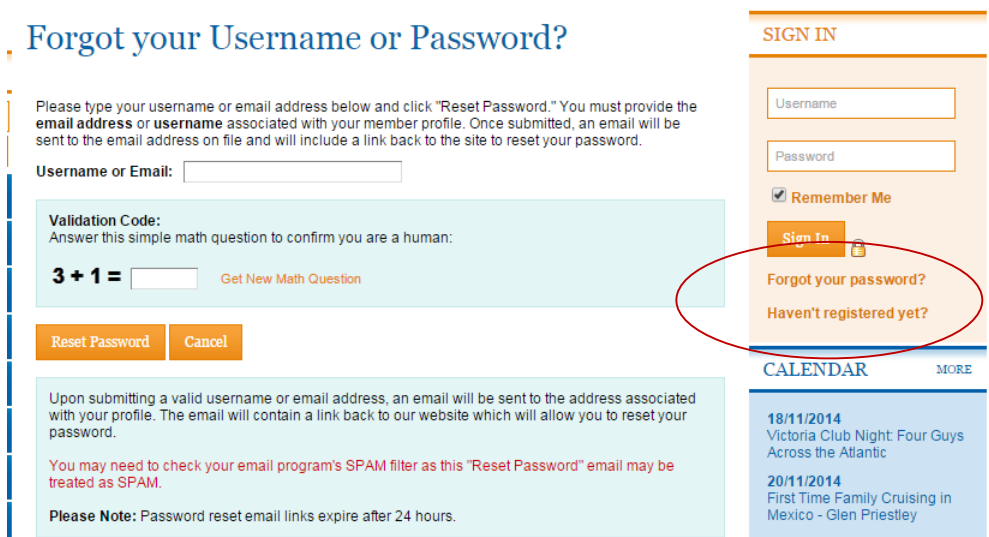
Forgot your Username or Password?

Please type your username or email address below and click "Reset Password." You must provide the **email address** or **username** associated with your member profile. Once submitted, an email will be sent to the email address on file and will include a link back to the site to reset your password.

**Username or Email:**

**Validation Code:**
Answer this simple math question to confirm you are a human:

**$3 + 1 =$** Get New Math Question

Reset Password Cancel

Upon submitting a valid username or email address, an email will be sent to the address associated with your profile. The email will contain a link back to our website which will allow you to reset your password.

You may need to check your email program's SPAM filter as this "Reset Password" email may be treated as SPAM.

**Please Note:** Password reset email links expire after 24 hours.

SIGN IN

Username

Password

Remember Me

Sign In

Forgot your password?

Haven't registered yet?

CALENDAR MORE

18/11/2014
Victoria Club Night: Four Guys Across the Atlantic

20/11/2014
First Time Family Cruising in Mexico - Glen Priestley